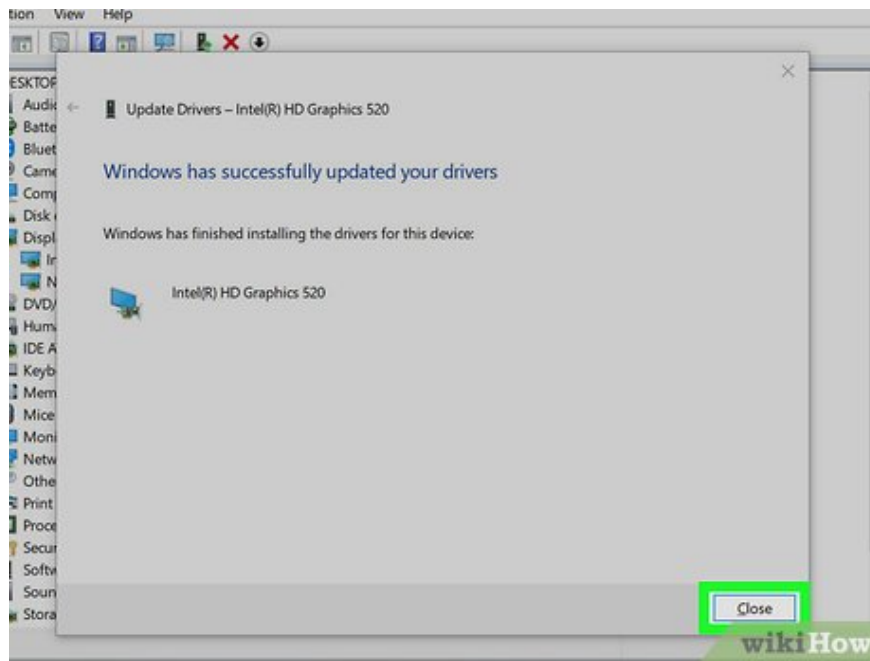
tion View Help

ESKTOF
Audi
Batte
Bluet
Came
Comp
Disk
Displ
In
N
DVD/
Hum
IDE A
Keyb
Mem
Mice
Moni
Netw
Othe
Print
Proce
Secur
Softv
Soun
Stora

Update Drivers – Intel(R) HD Graphics 520

Windows has successfully updated your drivers

Windows has finished installing the drivers for this device:

Intel(R) HD Graphics 520

Close

wikiHow